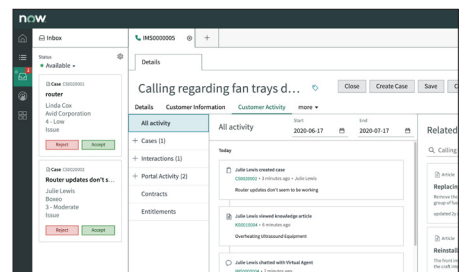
now

Inbox

Status
• Available

Case CS0020001
router
Linda Cox
Avid Corporation
4 - Low
Issue
Reject
Accept

Case CS0020002
Router updates don't s...
Julie Lewis
Boxeo
3 - Moderate
Issue
Reject
Accept

IMS0000005
+

Details

Calling regarding fan trays d...

Close
Create Case
Save

Details
Customer Information
Customer Activity
more

All activity
+ Cases (1)
+ Interactions (1)
+ Portal Activity (2)
Contracts
Entitlements

All activity
Start
2020-06-17
End
2020-07-17

Today

Julie Lewis created case
CS0020002 • 3 minutes ago • Julie Lewis
Router updates don't seem to be working

Julie Lewis viewed knowledge article
KB0010004 • 6 minutes ago
Overheating Ultrasound Equipment

Julie Lewis chatted with Virtual Agent
IMS0000004 • 7 minutes ago

Related

Calling

Article
Replacin
Remove the
group of fan

updated by

Article
Reinstall
The front co
the craft cha